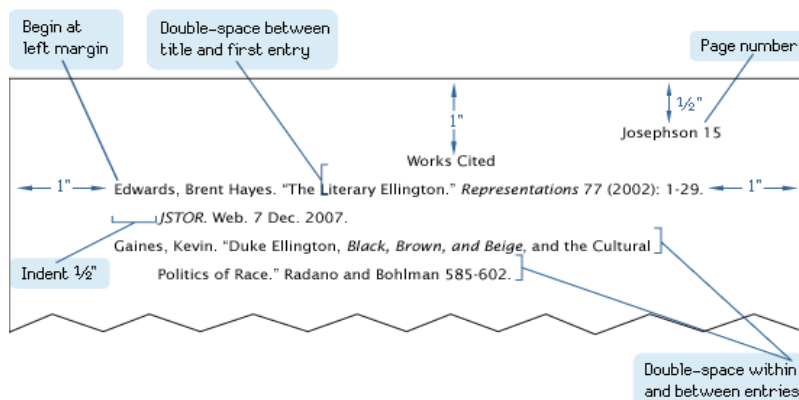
Begin at left margin

Double-space between title and first entry

Page number

1"

½"

Josephson 15

Works Cited

1"

Edwards, Brent Hayes. "The Literary Ellington." *Representations* 77 (2002): 1-29.

1"

*JSTOR*. Web. 7 Dec. 2007.

Gaines, Kevin. "Duke Ellington, *Black, Brown, and Beige*, and the Cultural Politics of Race." Radano and Bohlman 585-602.

Indent ½"

Double-space within and between entries